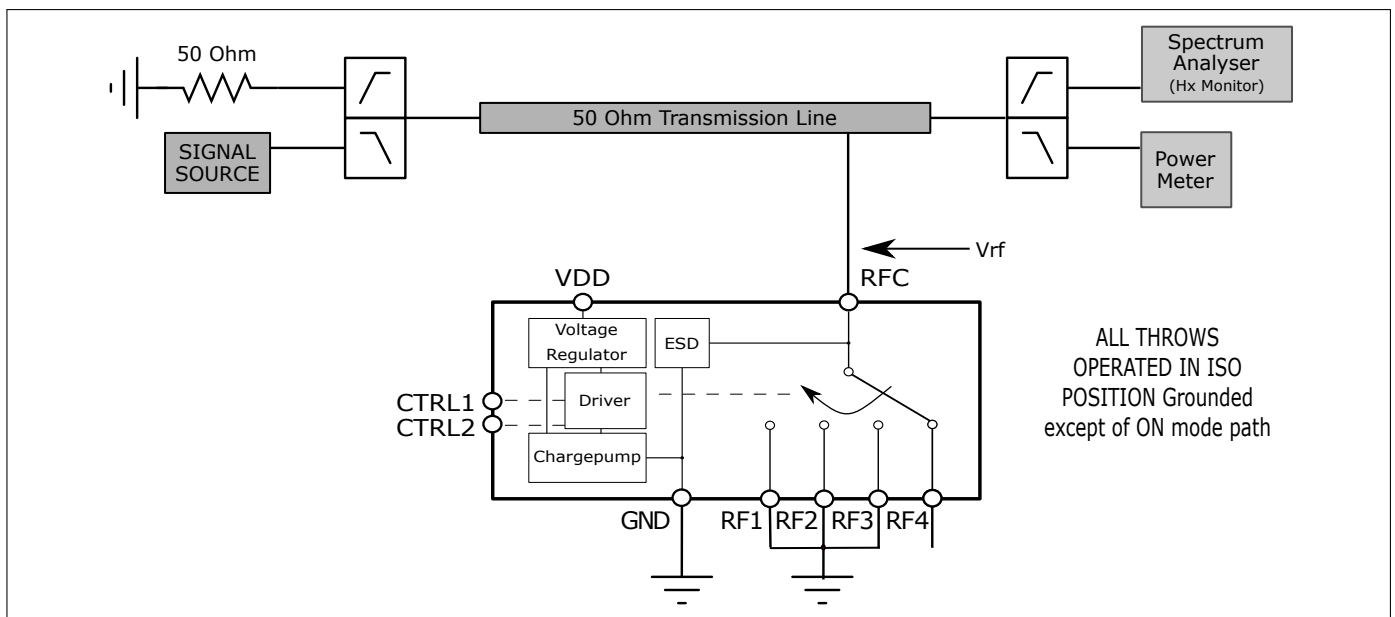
50 Ohm

SIGNAL SOURCE

50 Ohm Transmission Line

Spectrum Analyser (Hx Monitor)

Power Meter

Vrf

VDD

RFC

Voltage Regulator

ESD

Driver

Chargepump

CTRL1

CTRL2

GND

RF1 RF2 RF3 RF4

ALL THROWS OPERATED IN ISO POSITION Grounded except of ON mode path